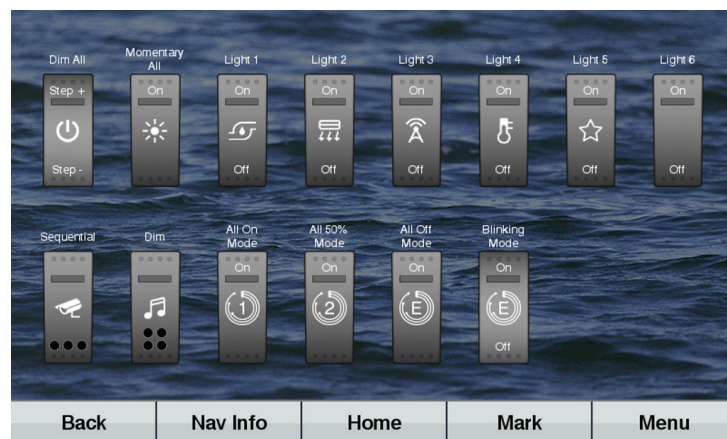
Dim All
Step +
Step -

Momentary All
On

Light 1
On
Off

Light 2
On
Off

Light 3
On
Off

Light 4
On
Off

Light 5
On
Off

Light 6
On
Off

Sequential

Dim

All On Mode
On
1

All 50% Mode
On
2

All Off Mode
On
E

Blinking Mode
On
E
Off

Back
Nav Info
Home
Mark
Menu